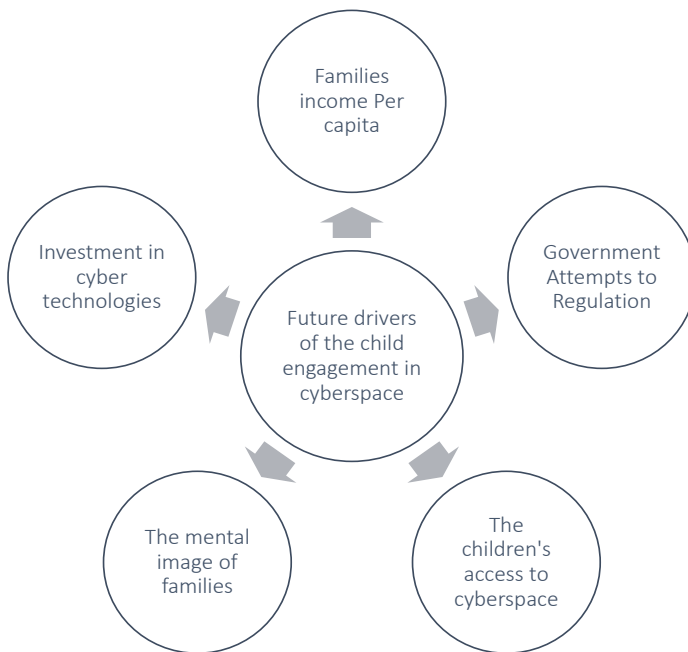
Families income Per capita

Investment in cyber technologies

Future drivers of the child engagement in cyberspace

Government Attempts to Regulation

The mental image of families

The children's access to cyberspace